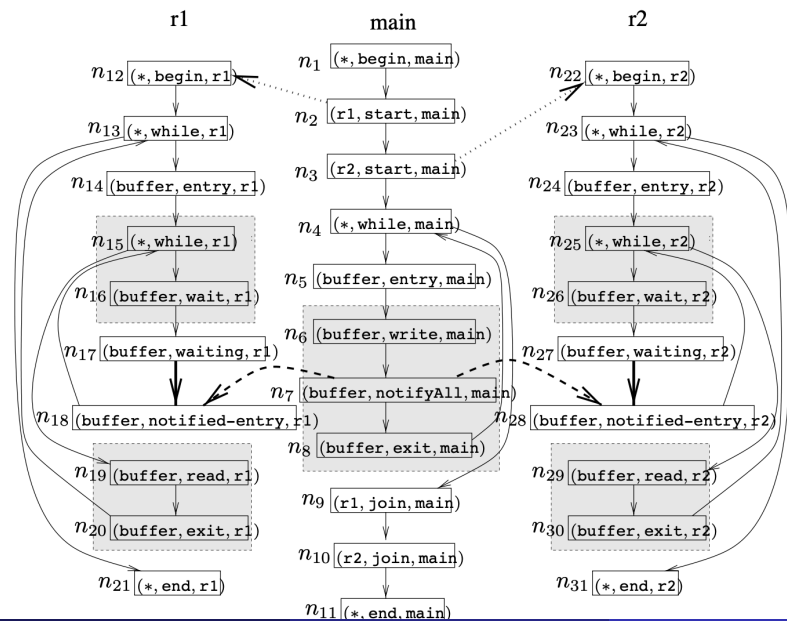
r1

main

r2

$n_1$ (*, begin, main)

$n_{12}$ (*, begin, r1)

$n_{22}$ (*, begin, r2)

$n_2$ (r1, start, main)

$n_{13}$ (*, while, r1)

$n_{23}$ (*, while, r2)

$n_3$ (r2, start, main)

$n_{14}$ (buffer, entry, r1)

$n_{24}$ (buffer, entry, r2)

$n_4$ (*, while, main)

$n_{15}$ (*, while, r1)

$n_{25}$ (*, while, r2)

$n_5$ (buffer, entry, main)

$n_{16}$ (buffer, wait, r1)

$n_{26}$ (buffer, wait, r2)

$n_6$ (buffer, write, main)

$n_{17}$ (buffer, waiting, r1)

$n_{27}$ (buffer, waiting, r2)

$n_7$ (buffer, notifyAll, main)

$n_{18}$ (buffer, notified-entry, r1)

$n_{28}$ (buffer, notified-entry, r2)

$n_8$ (buffer, exit, main)

$n_{19}$ (buffer, read, r1)

$n_{29}$ (buffer, read, r2)

$n_9$ (r1, join, main)

$n_{20}$ (buffer, exit, r1)

$n_{30}$ (buffer, exit, r2)

$n_{10}$ (r2, join, main)

$n_{21}$ (*, end, r1)

$n_{31}$ (*, end, r2)

$n_{11}$ (*, end, main)